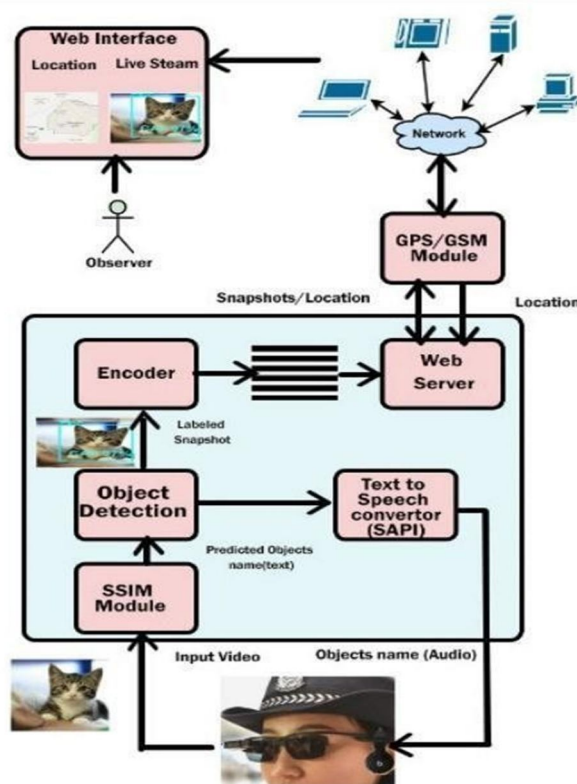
Web Interface
Location
Live Steam

Observer

Network

GPS/GSM Module

Snapshots/Location

Location

Encoder

Web Server

Labeled Snapshot

Object Detection

Text to Speech convertor (SAPI)

Predicted Objects name(text)

SSIM Module

Input Video

Objects name (Audio)